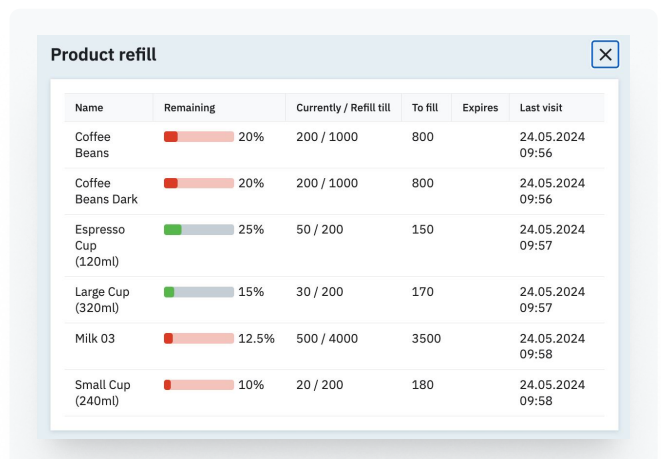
Product refill

| Name | Remaining | Currently / Refill till | To fill | Expires | Last visit |
|---|---|---|---|---|---|
| Coffee Beans | 20% | 200 / 1000 | 800 | | 24.05.2024 09:56 |
| Coffee Beans Dark | 20% | 200 / 1000 | 800 | | 24.05.2024 09:56 |
| Espresso Cup (120ml) | 25% | 50 / 200 | 150 | | 24.05.2024 09:57 |
| Large Cup (320ml) | 15% | 30 / 200 | 170 | | 24.05.2024 09:57 |
| Milk 03 | 12.5% | 500 / 4000 | 3500 | | 24.05.2024 09:58 |
| Small Cup (240ml) | 10% | 20 / 200 | 180 | | 24.05.2024 09:58 |